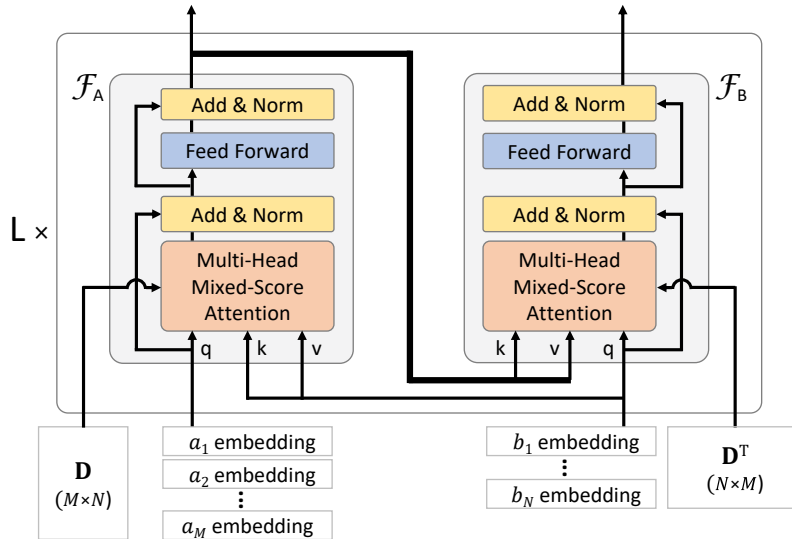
$\mathcal{F}_A$

Add & Norm

Feed Forward

Add & Norm

Multi-Head Mixed-Score Attention

q k v

$\mathcal{F}_B$

Add & Norm

Feed Forward

Add & Norm

Multi-Head Mixed-Score Attention

k v q

L ×

$\mathbf{D}$
$(M\times N)$

$a_1$ embedding
$a_2$ embedding
⋮
$a_M$ embedding

$b_1$ embedding
⋮
$b_N$ embedding

$\mathbf{D}^T$
$(N\times M)$